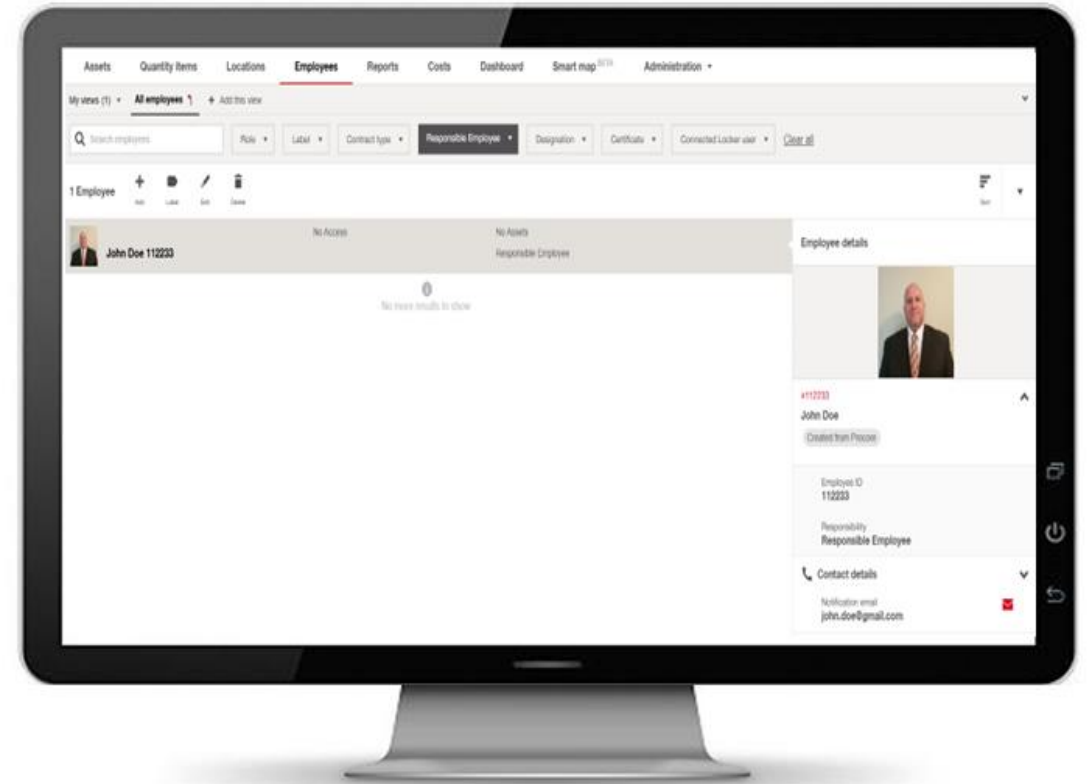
Assets Quantity items Locations Employees Reports Costs Dashboard Smart map BETA Administration ▾

My views (1) ▾ All employees + Add this view

Search employees Role ▾ Label ▾ Contract type ▾ Responsible Employee ▾ Designation ▾ Certificate ▾ Connected Locker user ▾ Clear all

1 Employee Add Label Edit Delete Sort

John Doe 112233 No Access No Assets Responsible Employee

No more results to show

Employee details

#112233
John Doe
Created from Procore

Employee ID
112233

Responsibility
Responsible Employee

Contact details

Notification email
john.doe@gmail.com